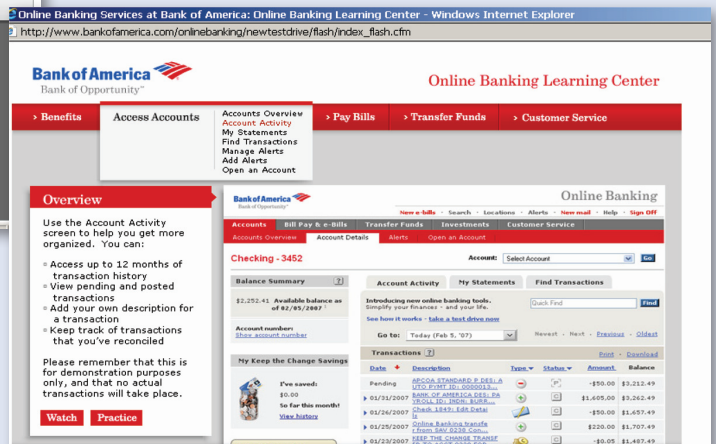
Online Banking Services at Bank of America: Online Banking Learning Center - Windows Internet Explorer

http://www.bankofamerica.com/onlinebanking/newtestdrive/flash/index_flash.cfm

Bank of America
Bank of Opportunity™

Online Banking Learning Center

› Benefits | Access Accounts | › Pay Bills | › Transfer Funds | › Customer Service

Accounts Overview
Account Activity
My Statements
Find Transactions
Manage Alerts
Add Alerts
Open an Account

Overview

Use the Account Activity screen to help you get more organized. You can:

Access up to 12 months of transaction history
View pending and posted transactions
Add your own description for a transaction
Keep track of transactions that you've reconciled

Please remember that this is for demonstration purposes only, and that no actual transactions will take place.

Watch | Practice

Bank of America
Bank of Opportunity™

Online Banking

New e-bills · Search · Locations · Alerts · New-mail · Help · Sign Off

Accounts | Bill Pay & e-Bills | Transfer Funds | Investments | Customer Service

Accounts Overview | Account Details | Alerts | Open an Account

Checking - 3452

Account: Select Account Go

Balance Summary ?

$2,252.41 Available balance as of 02/05/2007 ?

Account number:
Show account number

My Keep the Change Savings

I've saved:
$0.00
So far this month!
View history

Account Activity | My Statements | Find Transactions

Introducing new online banking tools.
Simplify your finances - and your life.

See how it works - take a test drive now

Quick Find Find

Go to: Today (Feb 5, '07)

Newest - Next - Previous - Oldest

Transactions ?

Print - Download

| Date | Description | Type | Status | Amount | Balance |
|---|---|---|---|---|---|
| Pending | ARCOA STANDARD P DES: A UTO PYMT ID: 0000015... | | | -$50.00 | $3,212.49 |
| 01/31/2007 | BANK OF AMERICA DES: PA YROLL ID: INDN: BURR... | | | $1,605.00 | $3,262.49 |
| 01/26/2007 | Check 1849: Edit Detai ls | | | -$50.00 | $1,657.49 |
| 01/25/2007 | Online Banking transfe r from SAV 0238 Con... | | | $220.00 | $1,707.49 |
| 01/23/2007 | KEEP THE CHANGE TRANSF | | | -$0.05 | $1,487.49 |